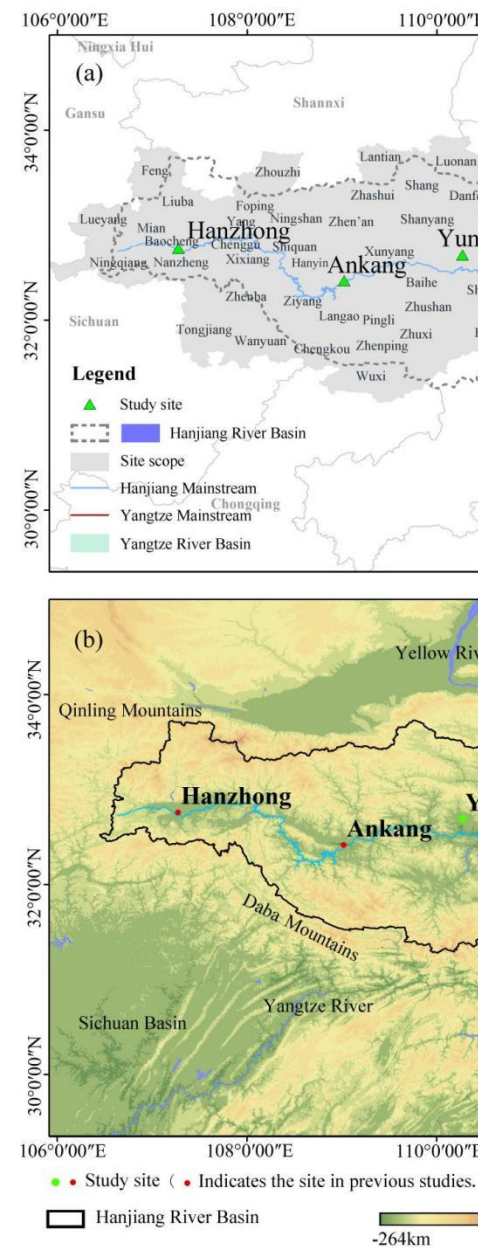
106°0'00"E 108°0'00"E 110°0'00"E

(a)

Ningxia Hui

Gansu

Shannxi

34°0'00"N

Feng

Zhouzhi

Lantian

Luonan

Liuba

Zhashui

Shang

Danf

Foping

Lueyang

Mian

Yang

Ningshan

Zhen'an

Shanyang

Hanzhong

Baocheng

Chenggu

Shiquan

Xunyang

Yun

Ningqiang

Nanzheng

Xixiang

Hanyin

Ankang

Baihe

32°0'00"N

Sichuan

Zhenba

Ziyang

Zhushan

Langao

Pingli

Tongjiang

Wanyuan

Chengkou

Zhenping

Zhuxi

Wuxi

Legend

Study site

Hanjiang River Basin

Site scope

Hanjiang Mainstream

Chongqing

Yangtze Mainstream

30°0'00"N

Yangtze River Basin

(b)

Yellow Riv

34°0'00"N

Qinling Mountains

Hanzhong

Ankang

32°0'00"N

Daba Mountains

Sichuan Basin

Yangtze River

30°0'00"N

106°0'00"E 108°0'00"E 110°0'00"E

Study site ( Indicates the site in previous studies.

Hanjiang River Basin

-264km